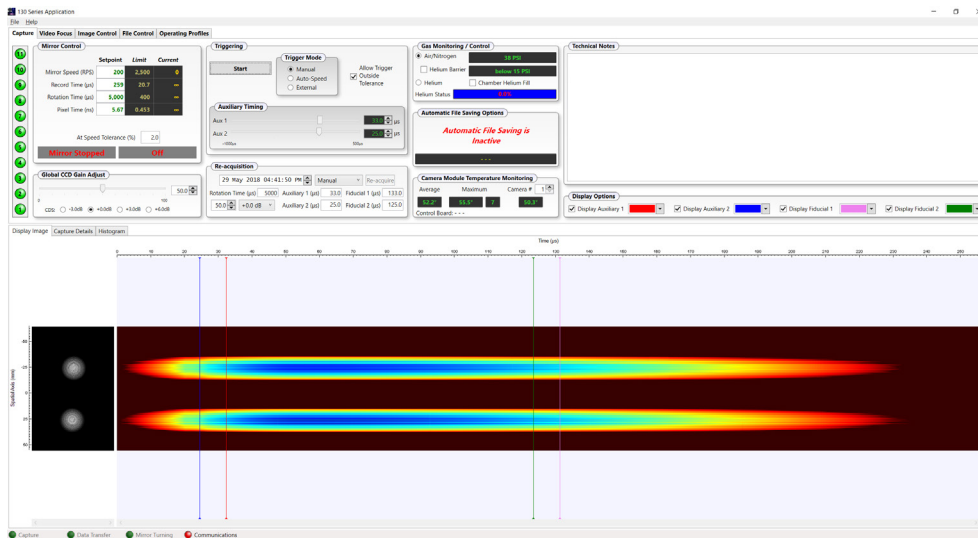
130 Series Application
File Help
Capture | Video Focus | Image Control | File Control | Operating Profiles

11
10
9
8
7
6
5
4
3
2
1

Mirror Control

| | Setpoint | Limit | Current |
|---|---|---|---|
| Mirror Speed (RPS) | 200 | 2,500 | 0 |
| Record Time (µs) | 259 | 20.7 | -- |
| Rotation Time (µs) | 5,000 | 400 | -- |
| Pixel Time (ns) | 5.87 | 0.455 | -- |

At Speed Tolerance (%) 2.0
Mirror Stopped | Off

Global CCD Gain Adjust
50.0
0 100
CDS: -3.0dB +0.0dB +3.0dB +6.0dB

Triggering
Start
Trigger Mode
Manual
Auto-Speed
External
Allow Trigger Outside Tolerance

Auxiliary Timing
Aux 1 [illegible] µs
Aux 2 25.0 µs
<100ns 500µs

Re-acquisition
29 May 2018 04:41:50 PM Manual Re-acquire
Rotation Time (µs) 5000 Auxiliary 1 (µs) 33.0 Fiducial 1 (µs) 133.0
50.0 +0.0 dB Auxiliary 2 (µs) 25.0 Fiducial 2 (µs) 125.0

Gas Monitoring / Control
Air/Nitrogen 38 PSI
Helium Barrier below 15 PSI
Helium Chamber Helium Fill
Helium Status 0.0%

Automatic File Saving Options
Automatic File Saving is Inactive
- - -

Camera Module Temperature Monitoring
Average Maximum Camera # 1
52.2° 55.5° 7 50.3°
Control Board: - - -

Technical Notes

Display Options
Display Auxiliary 1 | Display Auxiliary 2 | Display Fiducial 1 | Display Fiducial 2

Display Image | Capture Details | Histogram

Time (µs)
0 10 20 30 40 50 60 70 80 90 100 110 120 130 140 150 160 170 180 190 200 210 220 230 240 250
Spatial Axis (mm)
-80 -25 0 25 80

Capture | Data Transfer | Mirror Turning | Communications